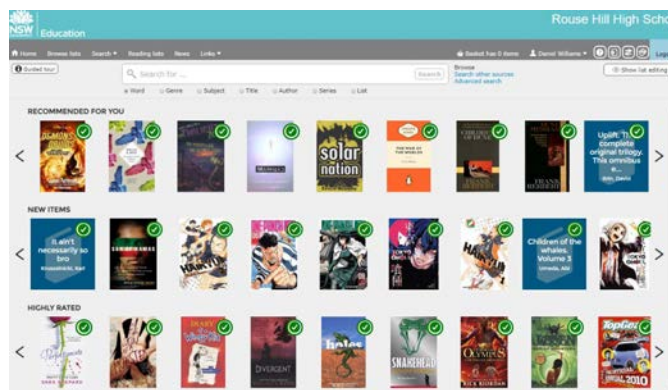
NSW Education

Rouse Hill High Scho

Home Browse lists Search Reading lists News Links

Basket has 0 items Daniel Williams Log

Guided tour

Search for ...

Search

Browse
Search other sources
Advanced search

Show list editing

Word Genre Subject Title Author Series List

RECOMMENDED FOR YOU

solar nation

FRANK HERBERT

Uplift. The complete original trilogy. This omnibus ...
Brin, David

NEW ITEMS

It ain't necessarily so bro
Krauskopf, Kari

Children of the whales. Volume 3
Umeda, Abi

HIGHLY RATED

DIVERGENT

holes

SNAKEHEAD

OLYMPUS

RICK RIORDAN

TopGear

2010